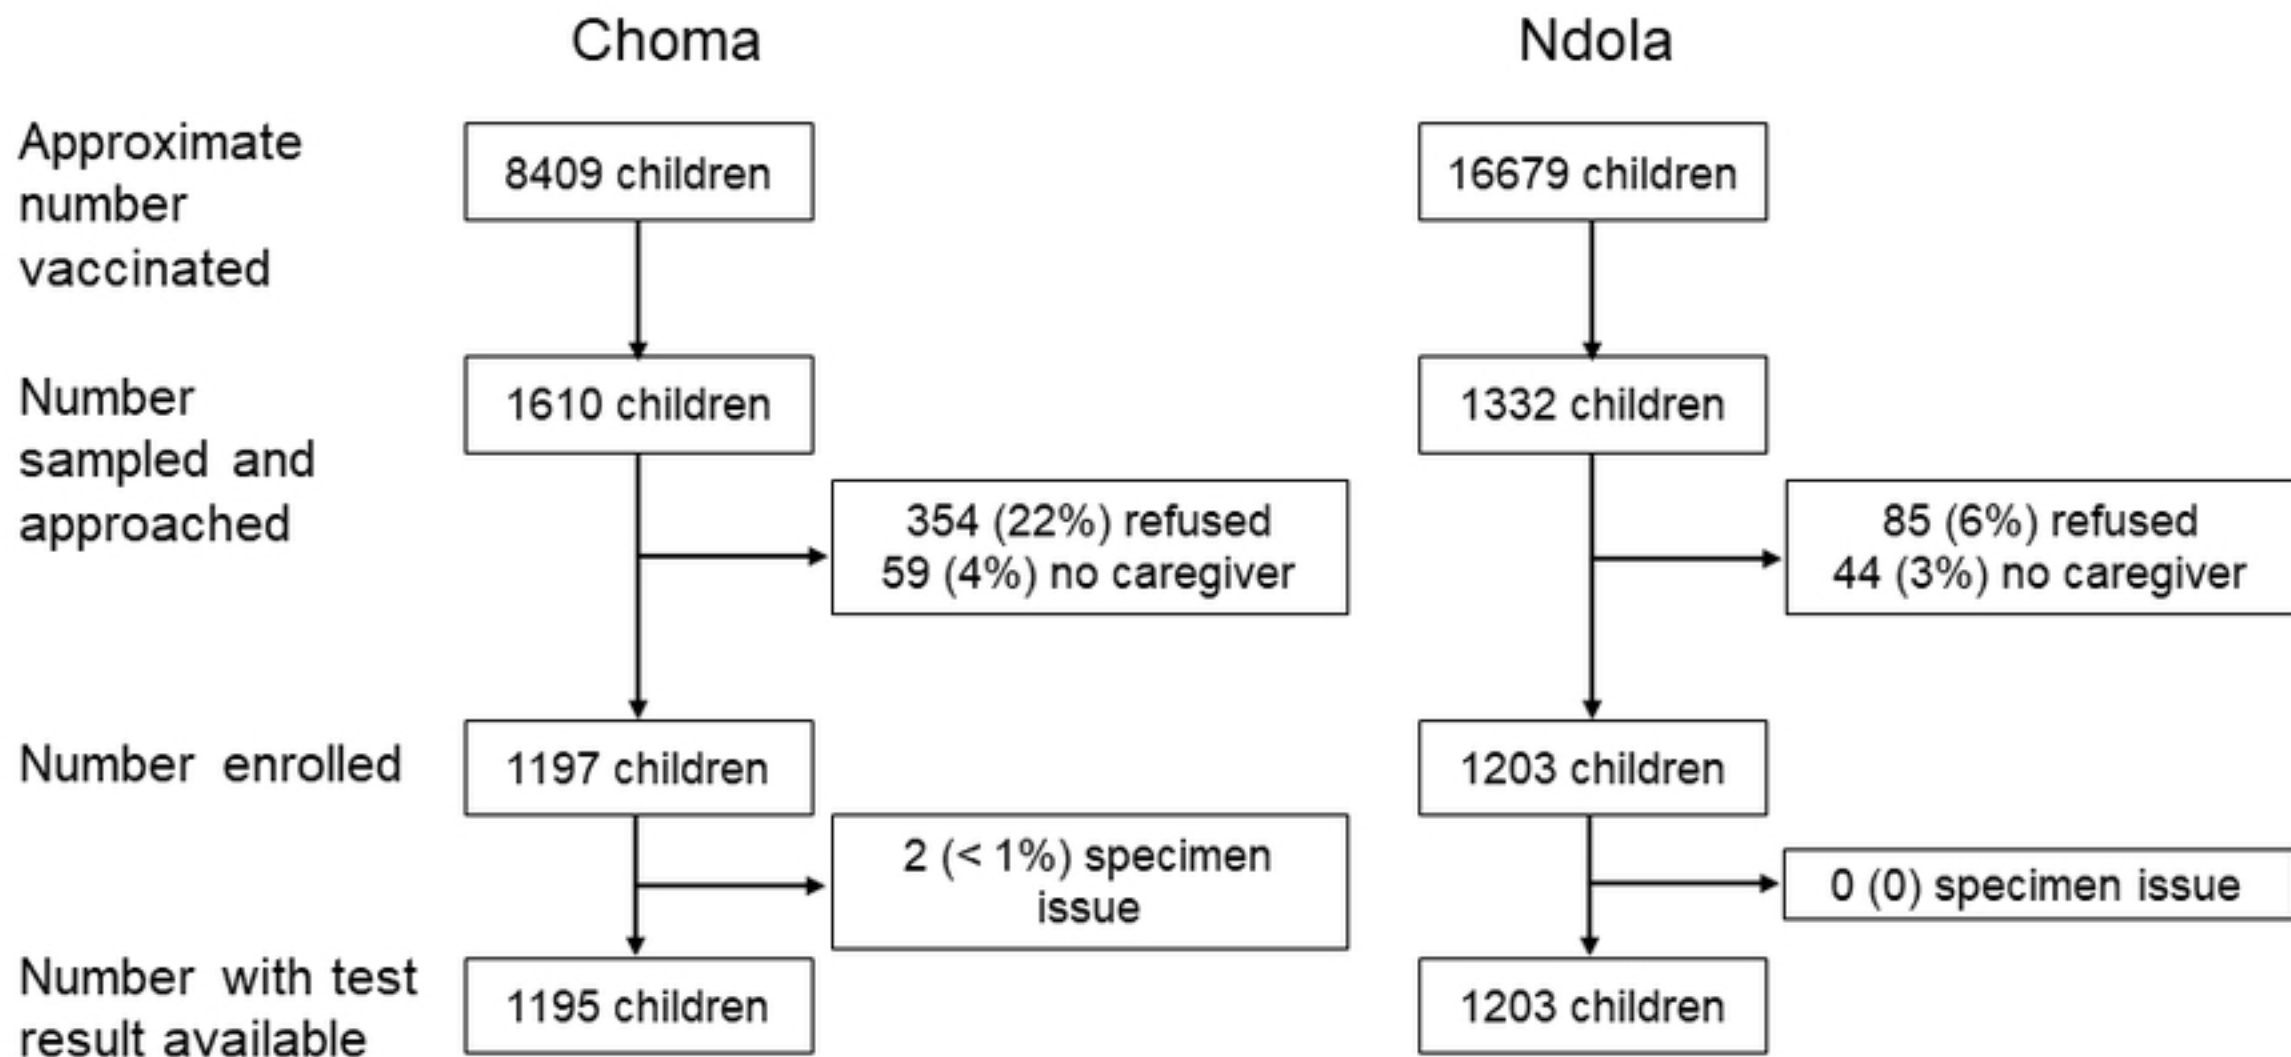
Choma

Ndola

Approximate number vaccinated

8409 children

16679 children

Number sampled and approached

1610 children

1332 children

354 (22%) refused
59 (4%) no caregiver

85 (6%) refused
44 (3%) no caregiver

Number enrolled

1197 children

1203 children

2 (< 1%) specimen issue

0 (0) specimen issue

Number with test result available

1195 children

1203 children